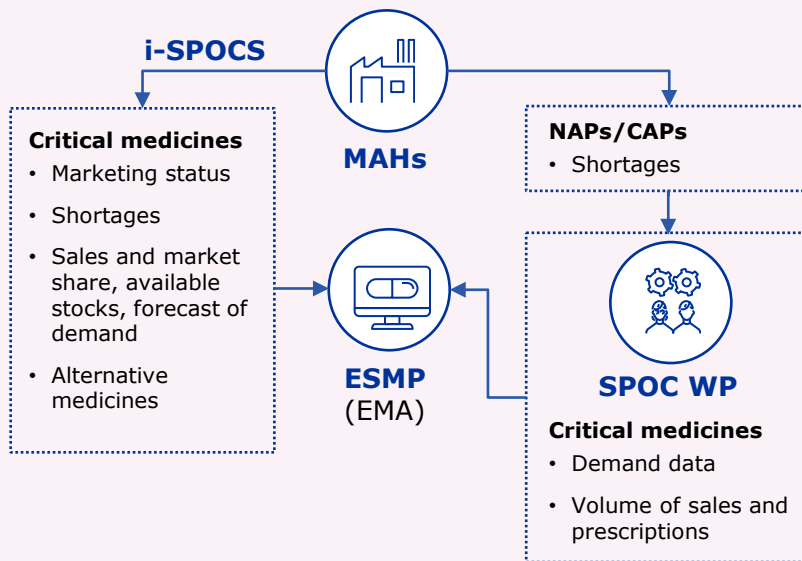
i-SPOCS

MAHs

Critical medicines
• Marketing status
• Shortages
• Sales and market share, available stocks, forecast of demand
• Alternative medicines

NAPs/CAPs
• Shortages

ESMP
(EMA)

SPOC WP

Critical medicines
• Demand data
• Volume of sales and prescriptions